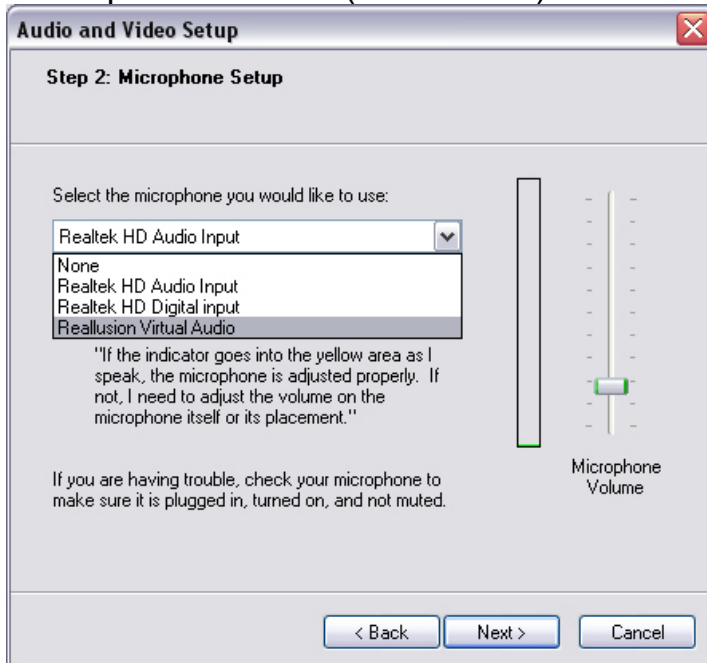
Audio and Video Setup

Step 2: Microphone Setup

Select the microphone you would like to use:

Realtek HD Audio Input

None
Realtek HD Audio Input
Realtek HD Digital input
Reallusion Virtual Audio

"If the indicator goes into the yellow area as I speak, the microphone is adjusted properly. If not, I need to adjust the volume on the microphone itself or its placement."

If you are having trouble, check your microphone to make sure it is plugged in, turned on, and not muted.

Microphone Volume

< Back
Next >
Cancel